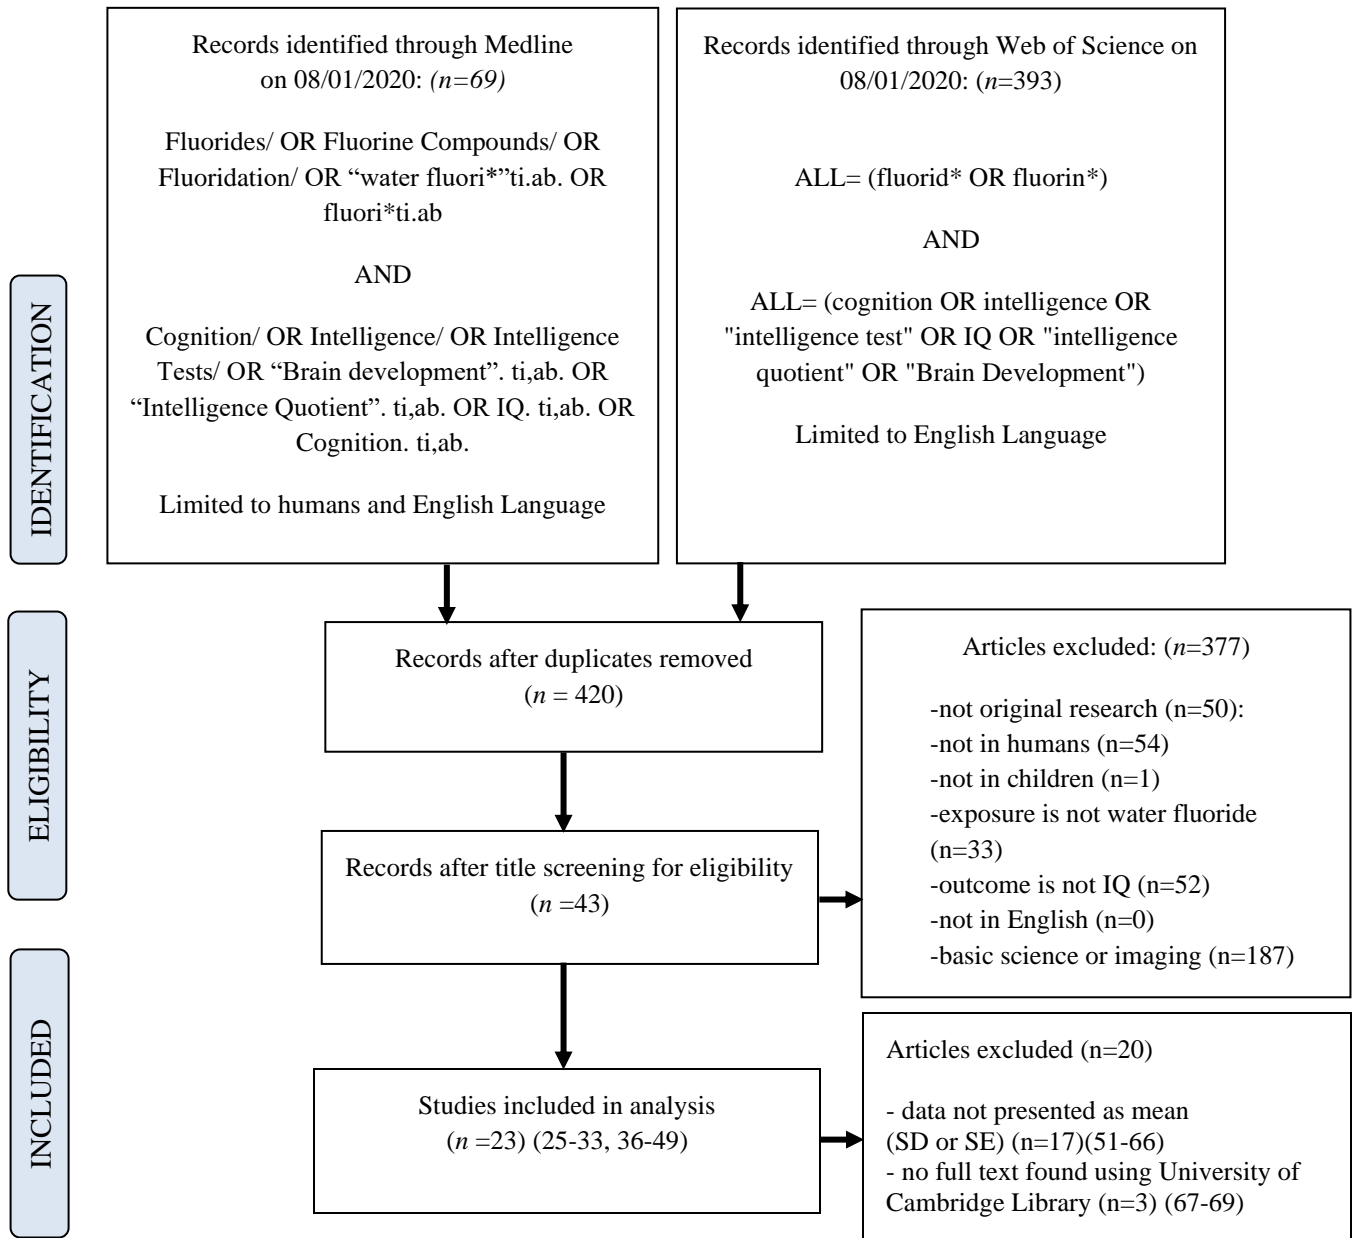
IDENTIFICATION

Records identified through Medline on 08/01/2020: *(n=69)*

Fluorides/ OR Fluorine Compounds/ OR Fluoridation/ OR “water fluori*”ti.ab. OR fluori*ti.ab

AND

Cognition/ OR Intelligence/ OR Intelligence Tests/ OR “Brain development”. ti,ab. OR “Intelligence Quotient”. ti,ab. OR IQ. ti,ab. OR Cognition. ti,ab.

Limited to humans and English Language

Records identified through Web of Science on 08/01/2020: (*n*=393)

ALL= (fluorid* OR fluorin*)

AND

ALL= (cognition OR intelligence OR "intelligence test" OR IQ OR "intelligence quotient" OR "Brain Development")

Limited to English Language

ELIGIBILITY

Records after duplicates removed (*n* = 420)

Articles excluded: (*n*=377)

-not original research (n=50):
-not in humans (n=54)
-not in children (n=1)
-exposure is not water fluoride (n=33)
-outcome is not IQ (n=52)
-not in English (n=0)
-basic science or imaging (n=187)

Records after title screening for eligibility (*n* =43)

INCLUDED

Studies included in analysis (*n* =23) (25-33, 36-49)

Articles excluded (n=20)

- data not presented as mean (SD or SE) (n=17)(51-66)
- no full text found using University of Cambridge Library (n=3) (67-69)